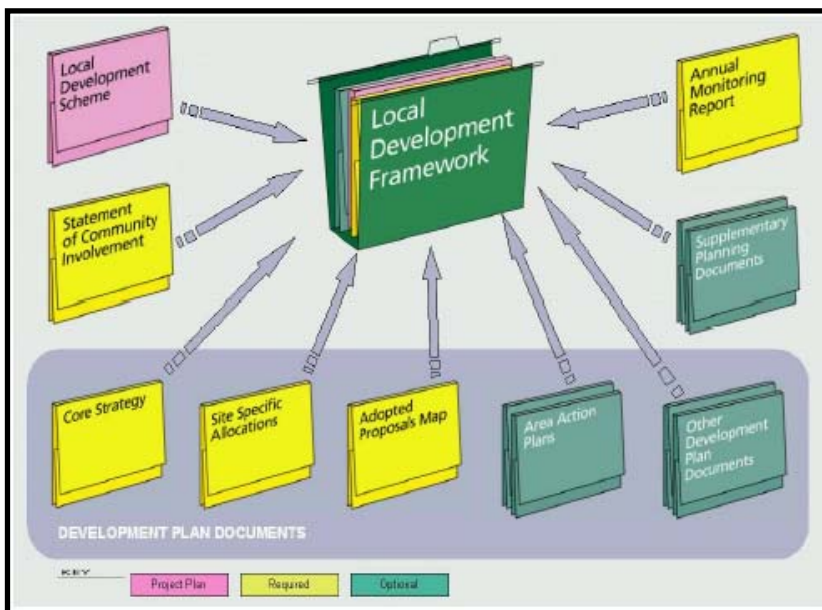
Local Development Scheme

Local Development Framework

Annual Monitoring Report

Statement of Community Involvement

Supplementary Planning Documents

Core Strategy

Site Specific Allocations

Adopted Proposals Map

Area Action Plans

Other Development Plan Documents

DEVELOPMENT PLAN DOCUMENTS

KEY

Project Plan

Required

Optional